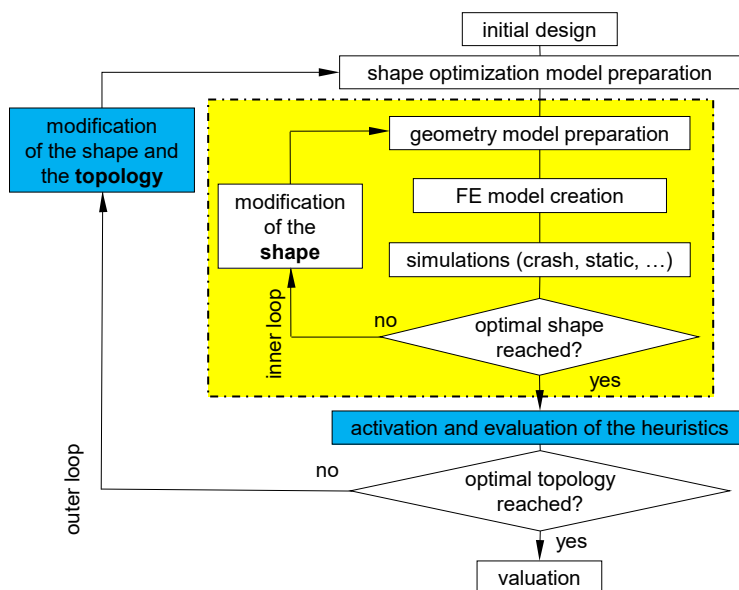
initial design

shape optimization model preparation

modification of the shape and the **topology**

geometry model preparation

modification of the **shape**

FE model creation

simulations (crash, static, …)

inner loop

no

optimal shape reached?

yes

activation and evaluation of the heuristics

outer loop

no

optimal topology reached?

yes

valuation